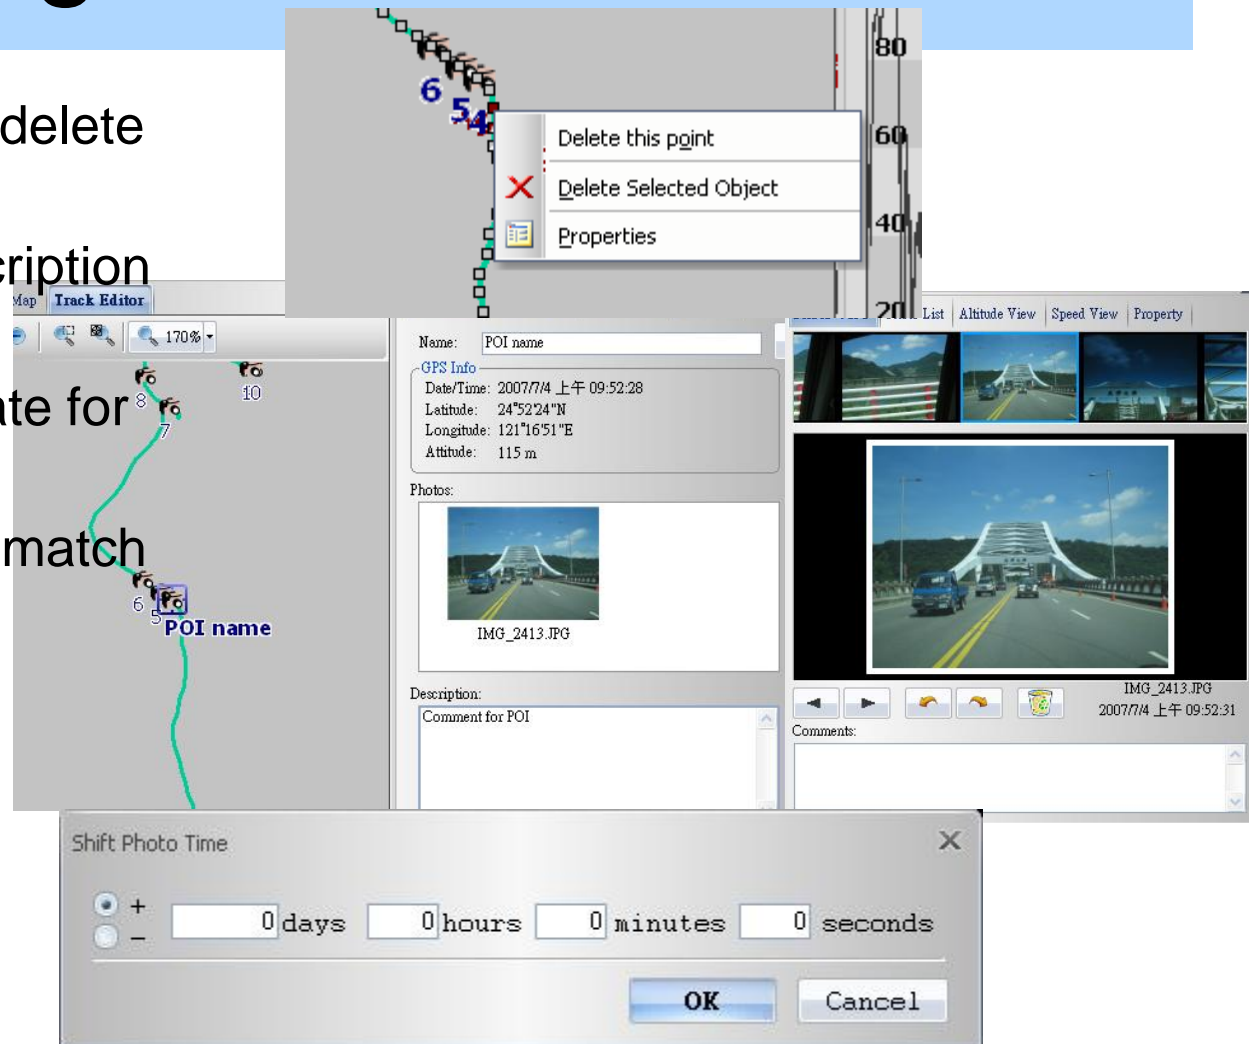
delete

cription

ate for

match

6

5

4

80

60

40

20

Delete this point

Delete Selected Object

Properties

Map Track Editor

170%

10

8

7

6

5

POI name

Name: POI name

GPS Info

Date/Time: 2007/7/4 上午 09:52:28

Latitude: 24°52'24"N

Longitude: 121°16'51"E

Altitude: 115 m

Photos:

IMG_2413.JPG

Description:

Comment for POI

List Altitude View Speed View Property

IMG_2413.JPG

2007/7/4 上午 09:52:31

Comments:

Shift Photo Time

+

−

0 days 0 hours 0 minutes 0 seconds

OK Cancel